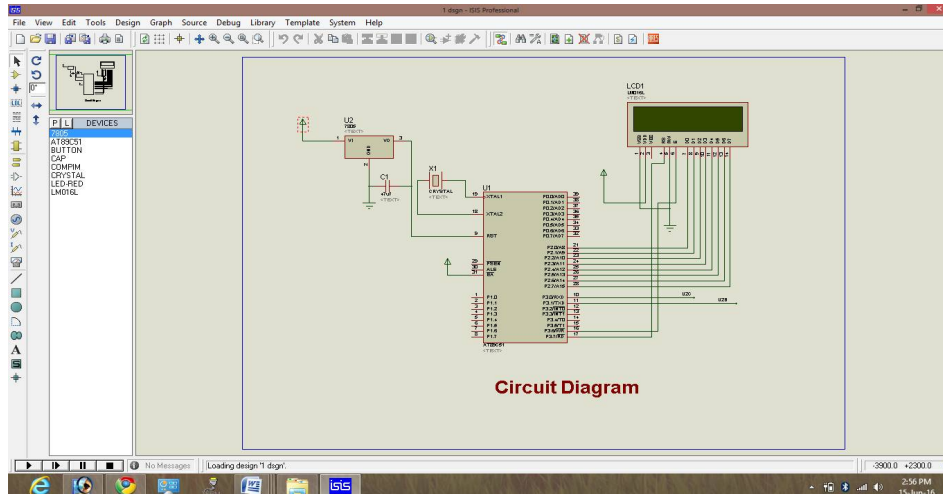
1 dsgn - ISIS Professional

File View Edit Tools Design Graph Source Debug Library Template System Help

0°

P L DEVICES
7805
AT89C51
BUTTON
CAP
COMPIM
CRYSTAL
LED-RED
LM016L

LCD1
LM016L
<TEXT>

U2
7805
<TEXT>
VI VO
GND

C1
<TEXT>

X1
CRYSTAL
<TEXT>

U1
XTAL1
XTAL2
RST
PSEN
ALE
EA
P1.0
P1.1
P1.2
P1.3
P1.4
P1.5
P1.6
P1.7
AT89C51
<TEXT>

P0.0/AD0
P0.1/AD1
P0.2/AD2
P0.3/AD3
P0.4/AD4
P0.5/AD5
P0.6/AD6
P0.7/AD7
P2.0/A8
P2.1/A9
P2.2/A10
P2.3/A11
P2.4/A12
P2.5/A13
P2.6/A14
P2.7/A15
P3.0/RXD
P3.1/TXD
P3.2/INT0
P3.3/INT1
P3.4/T0
P3.5/T1
P3.6/WR
P3.7/RD

Circuit Diagram

No Messages
Loading design '1 dsgn'.
-3900.0 +2300.0

2:56 PM
15-Jun-16